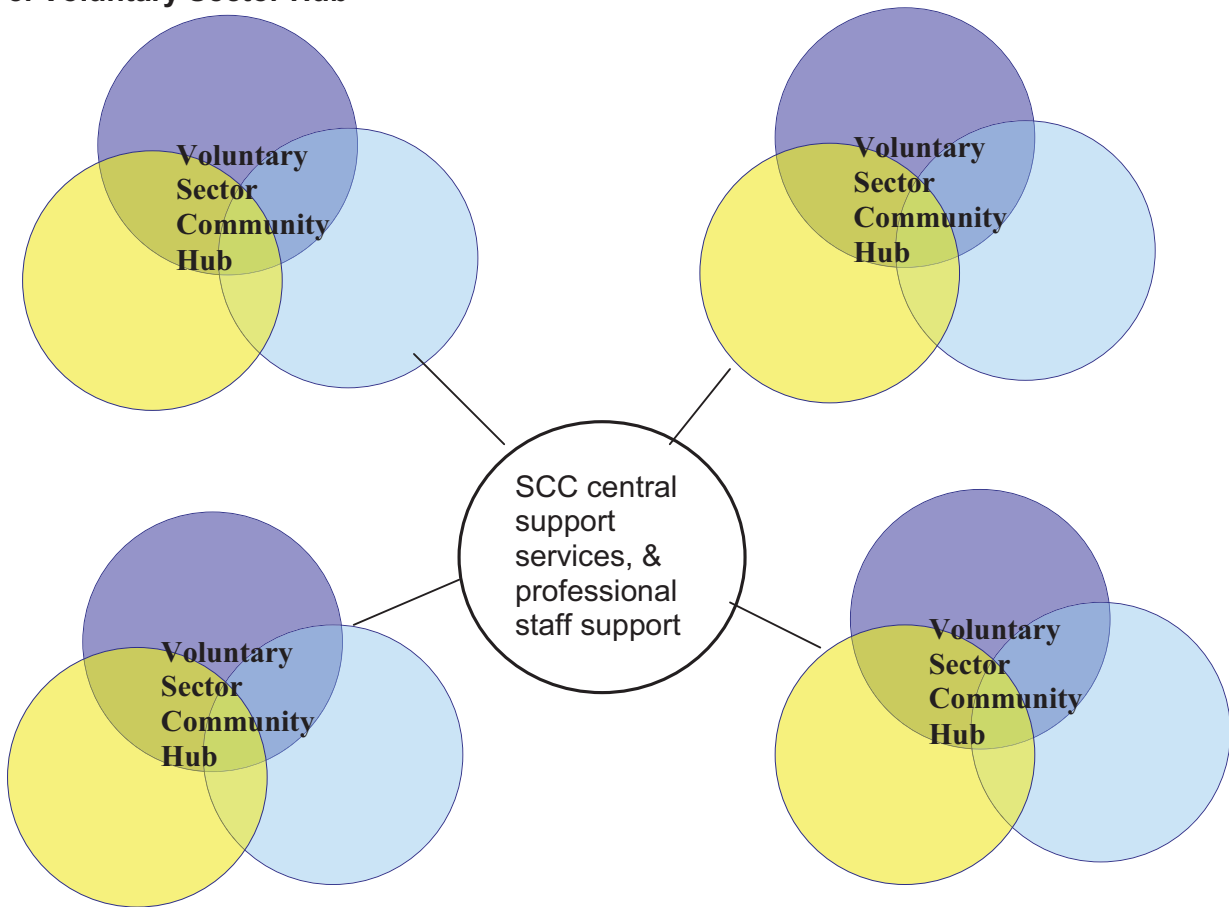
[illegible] Voluntary Sector Hub

Voluntary Sector Community Hub

Voluntary Sector Community Hub

SCC central support services, & professional staff support

Voluntary Sector Community Hub

Voluntary Sector Community Hub